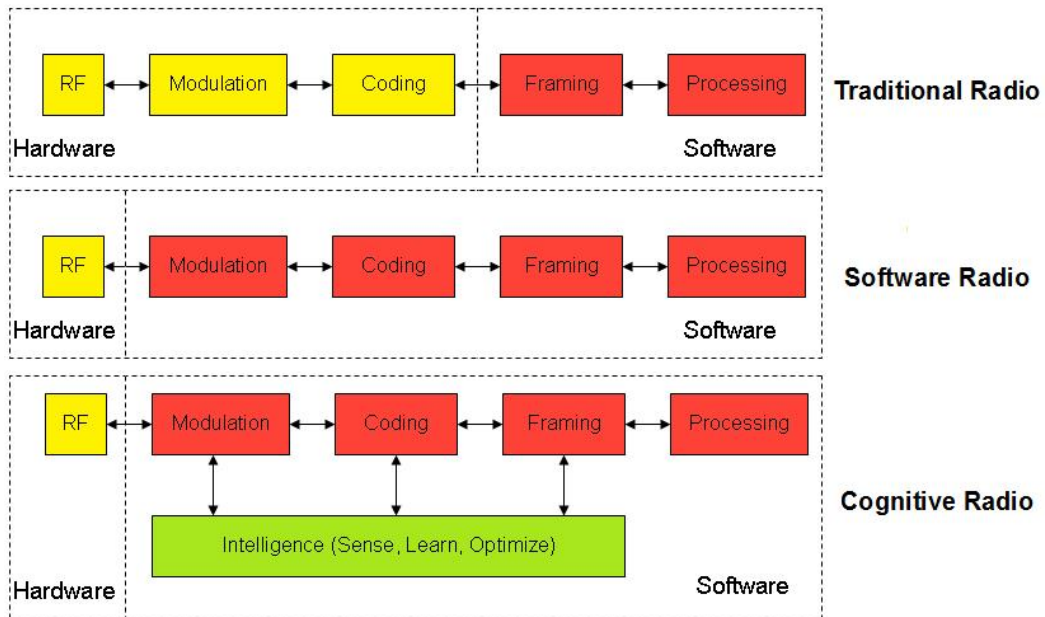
RF
Modulation
Coding
Framing
Processing
Traditional Radio
Hardware
Software

RF
Modulation
Coding
Framing
Processing
Software Radio
Hardware
Software

RF
Modulation
Coding
Framing
Processing
Cognitive Radio
Intelligence (Sense, Learn, Optimize)
Hardware
Software